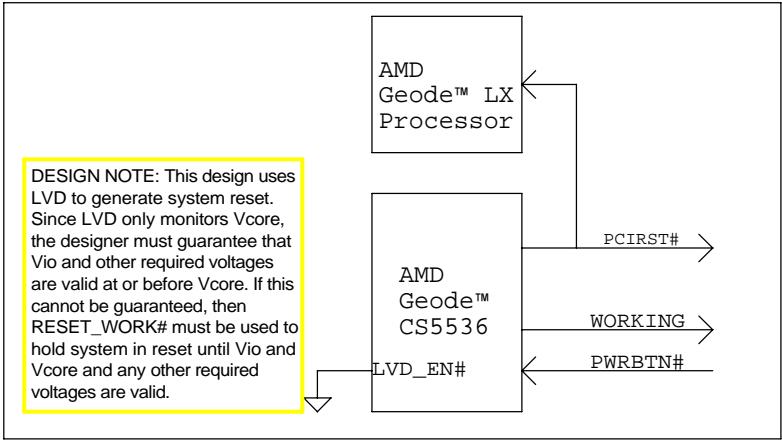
AMD Geode™ LX Processor

DESIGN NOTE: This design uses LVD to generate system reset. Since LVD only monitors Vcore, the designer must guarantee that Vio and other required voltages are valid at or before Vcore. If this cannot be guaranteed, then RESET_WORK# must be used to hold system in reset until Vio and Vcore and any other required voltages are valid.

AMD Geode™ CS5536

PCIRST#

WORKING

PWRBTN#

LVD_EN#